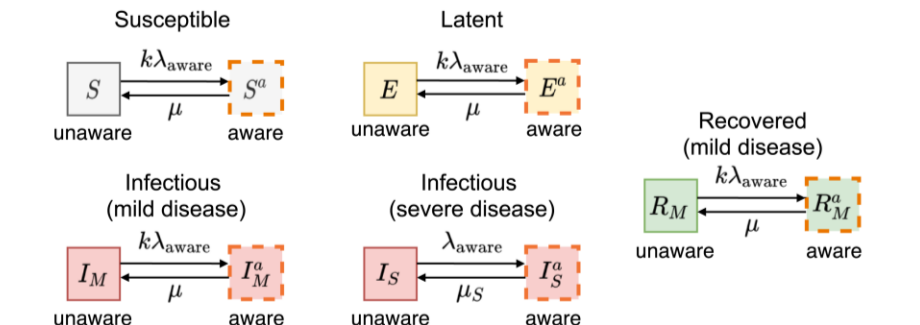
Susceptible

$S$ $k\lambda_{\text{aware}}$ $S^a$
$\mu$
unaware aware

Latent

$E$ $k\lambda_{\text{aware}}$ $E^a$
$\mu$
unaware aware

Recovered
(mild disease)

$R_M$ $k\lambda_{\text{aware}}$ $R_M^a$
$\mu$
unaware aware

Infectious
(mild disease)

$I_M$ $k\lambda_{\text{aware}}$ $I_M^a$
$\mu$
unaware aware

Infectious
(severe disease)

$I_S$ $\lambda_{\text{aware}}$ $I_S^a$
$\mu_S$
unaware aware